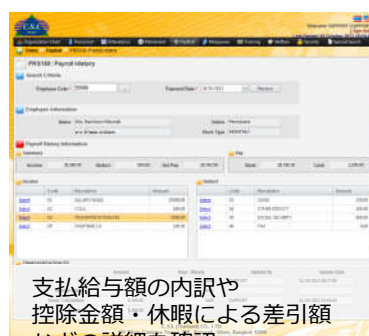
PRS100 : Payroll History

Search Criteria

Employee Code

Employee Information

Payroll History Information

Summary

Pay

Section

Select

Select

Select

Select

Select

Select

Select

Select

Select

支払給与額の内訳や控除金額・休暇による差引額
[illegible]